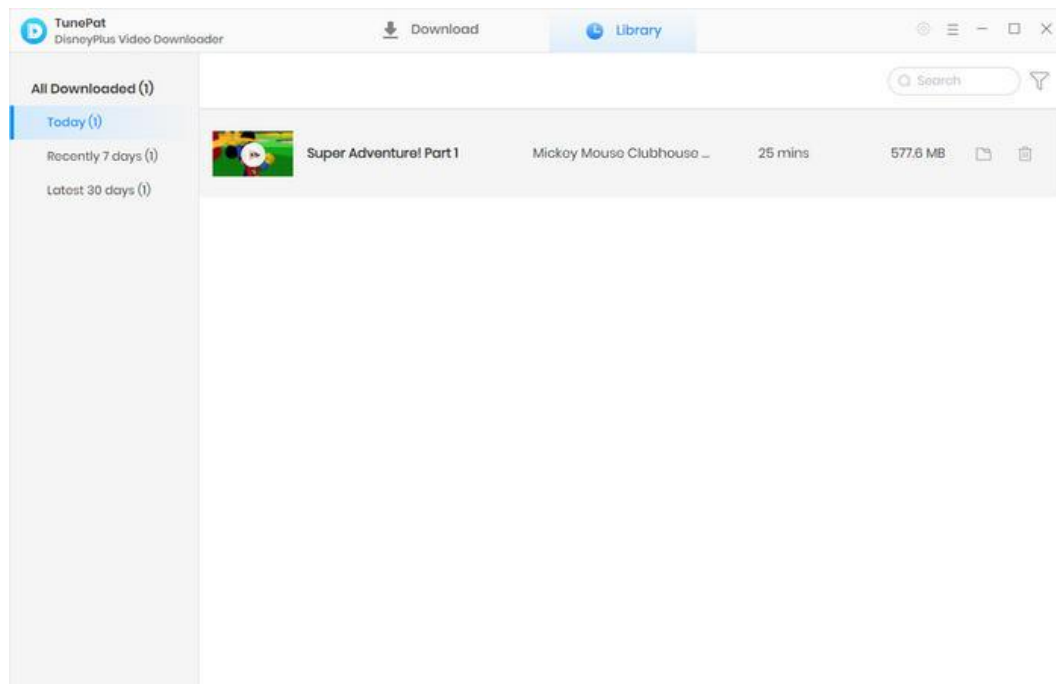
TunePat
DisneyPlus Video Downloader

Download

Library

All Downloaded (1)

Today (1)

Recently 7 days (1)

Latest 30 days (1)

Search

Super Adventure! Part 1

Mickey Mouse Clubhouse ...

25 mins

577.6 MB